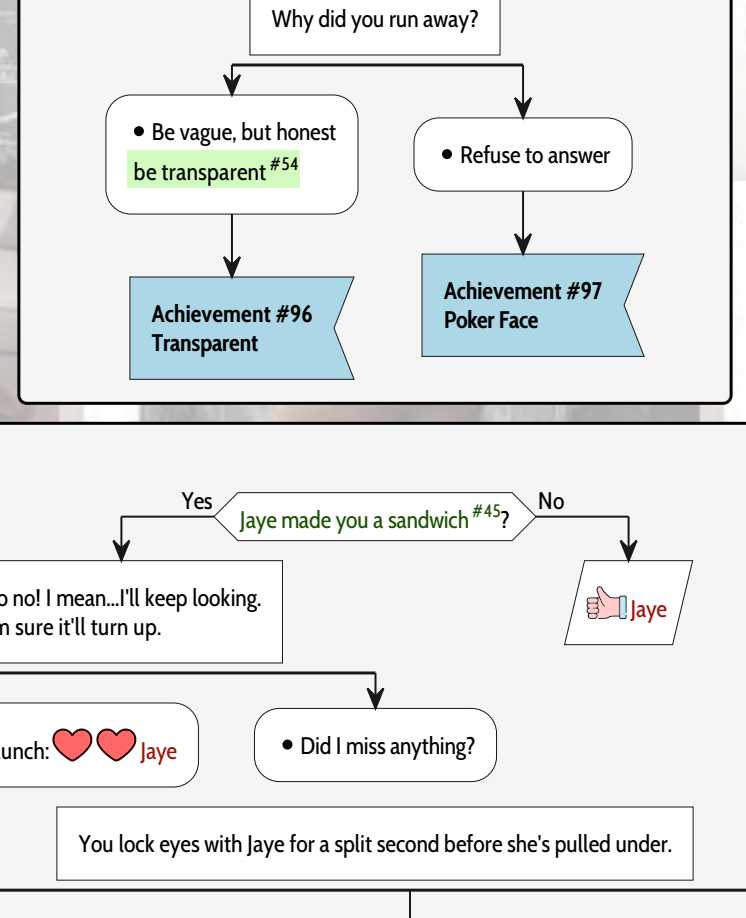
Why did you run away?

• Be vague, but honest
be transparent $^{\#54}$

• Refuse to answer

Achievement #96
Transparent

Achievement #97
Poker Face

Yes
Jaye made you a sandwich $^{\#45}$?
No

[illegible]o no! I mean...I'll keep looking. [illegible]n sure it'll turn up.

Jaye

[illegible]unch: Jaye

• Did I miss anything?

You lock eyes with Jaye for a split second before she's pulled under.